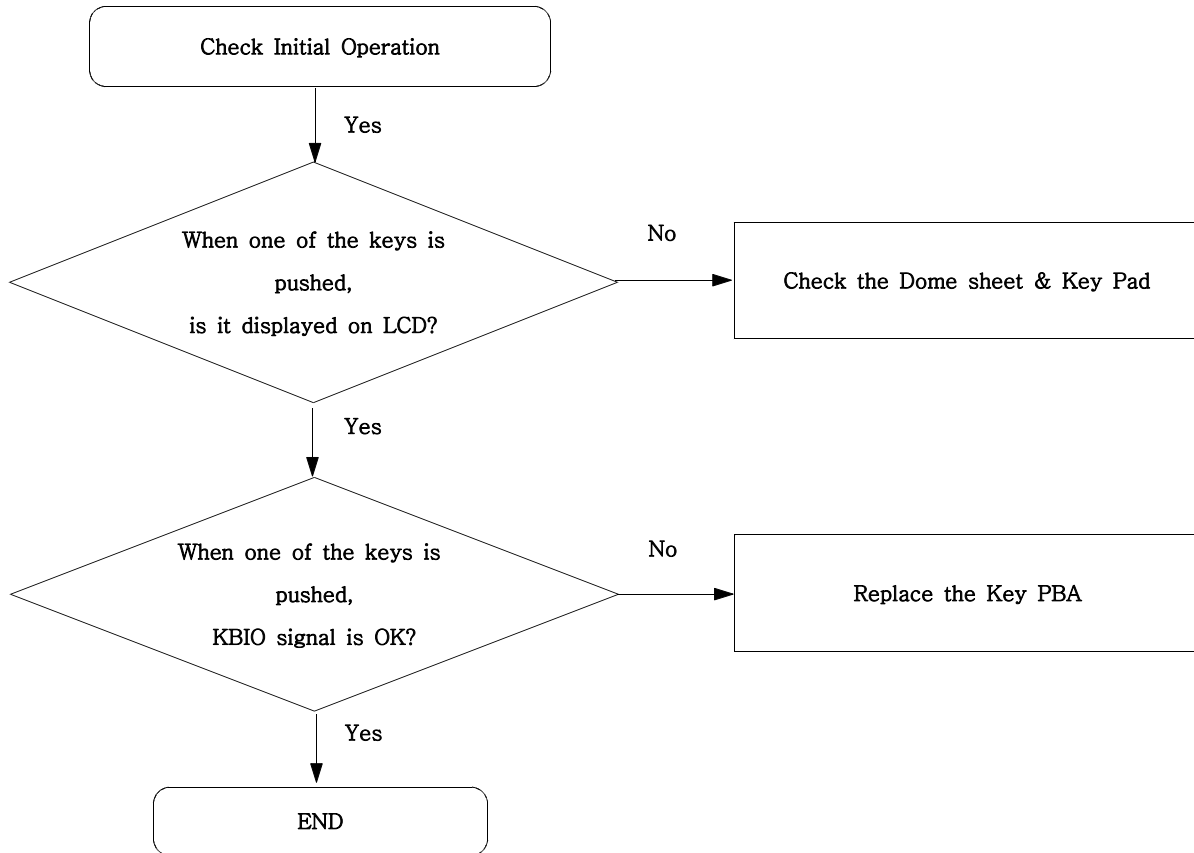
Check Initial Operation

Yes

When one of the keys is pushed, is it displayed on LCD?

No

Check the Dome sheet & Key Pad

Yes

When one of the keys is pushed, KBIO signal is OK?

No

Replace the Key PBA

Yes

END